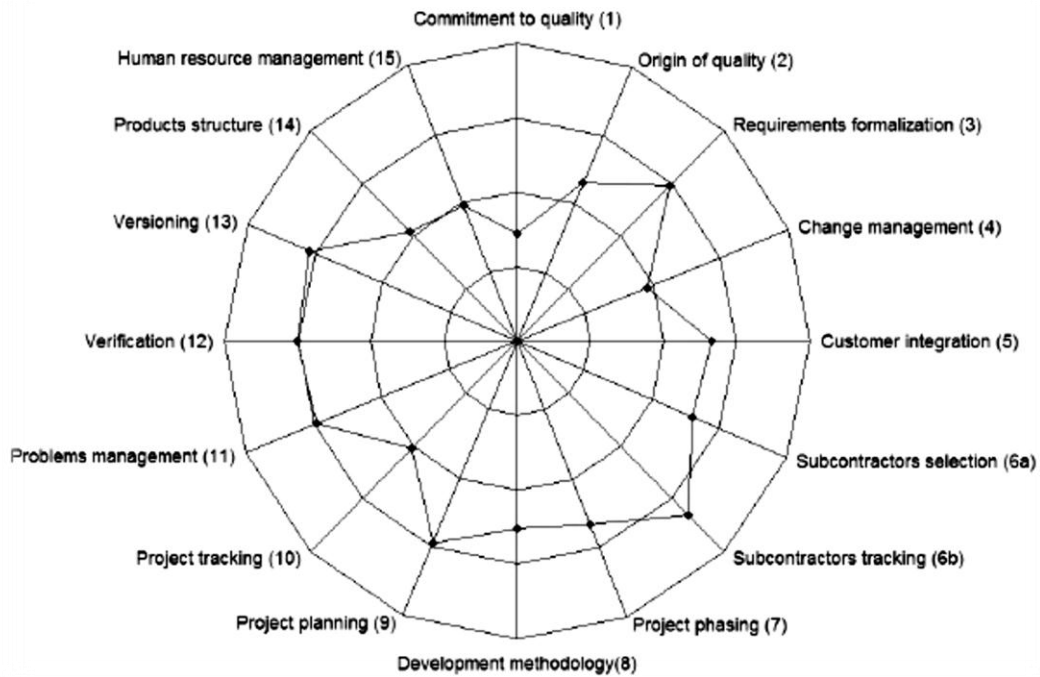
Commitment to quality (1)

Origin of quality (2)

Requirements formalization (3)

Change management (4)

Customer integration (5)

Subcontractors selection (6a)

Subcontractors tracking (6b)

Project phasing (7)

Development methodology(8)

Project planning (9)

Project tracking (10)

Problems management (11)

Verification (12)

Versioning (13)

Products structure (14)

Human resource management (15)